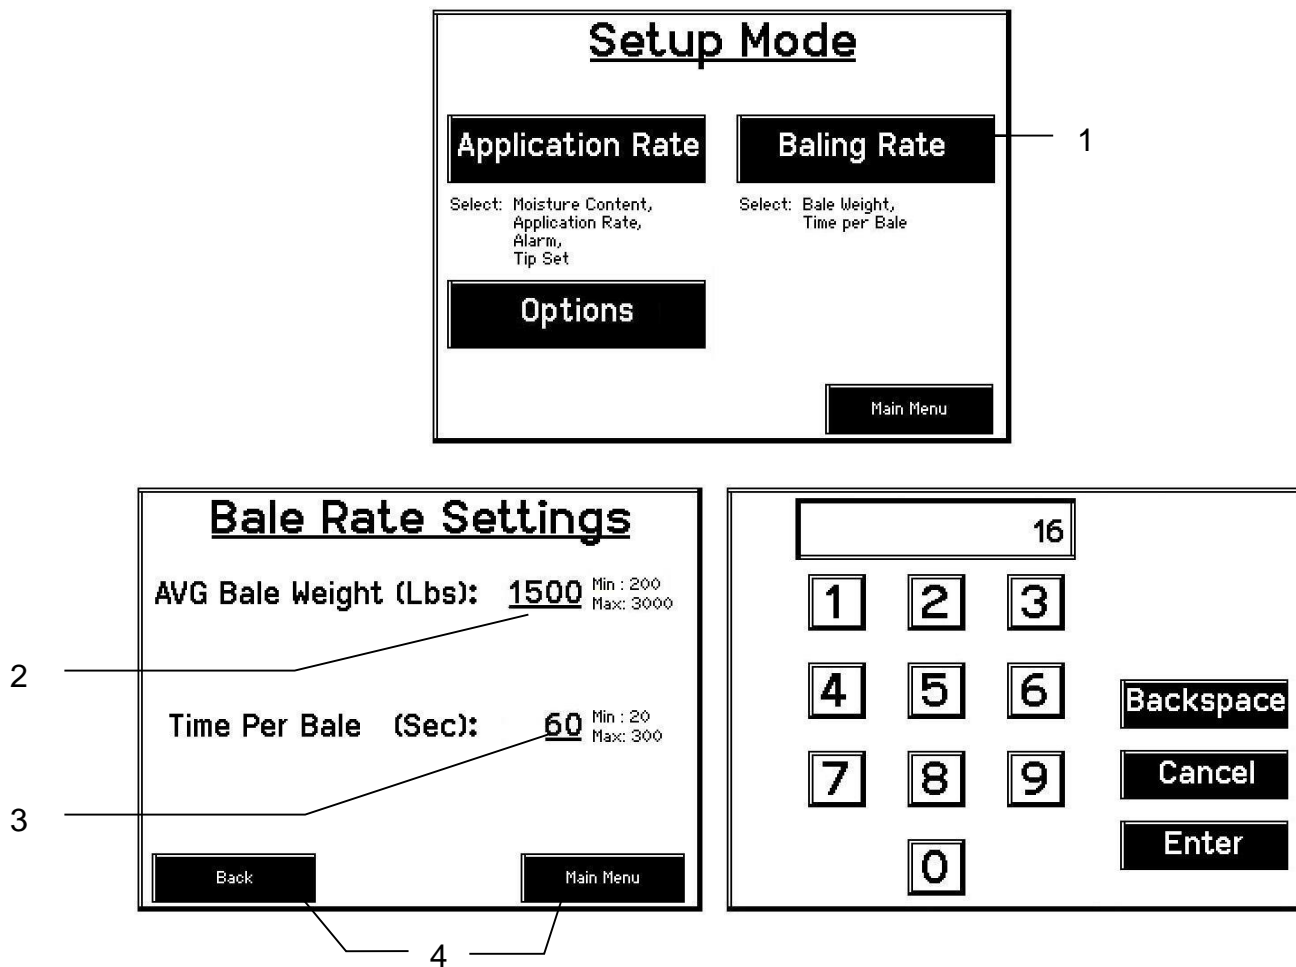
Setup Mode

Application Rate

Baling Rate

1

Select: Moisture Content, Application Rate, Alarm, Tip Set

Select: Bale Weight, Time per Bale

Options

Main Menu

Bale Rate Settings

AVG Bale Weight (Lbs): 1500 Min : 200 Max: 3000

2

Time Per Bale (Sec): 60 Min : 20 Max: 300

3

Back

Main Menu

4

16

1 2 3

4 5 6

7 8 9

0

Backspace

Cancel

Enter